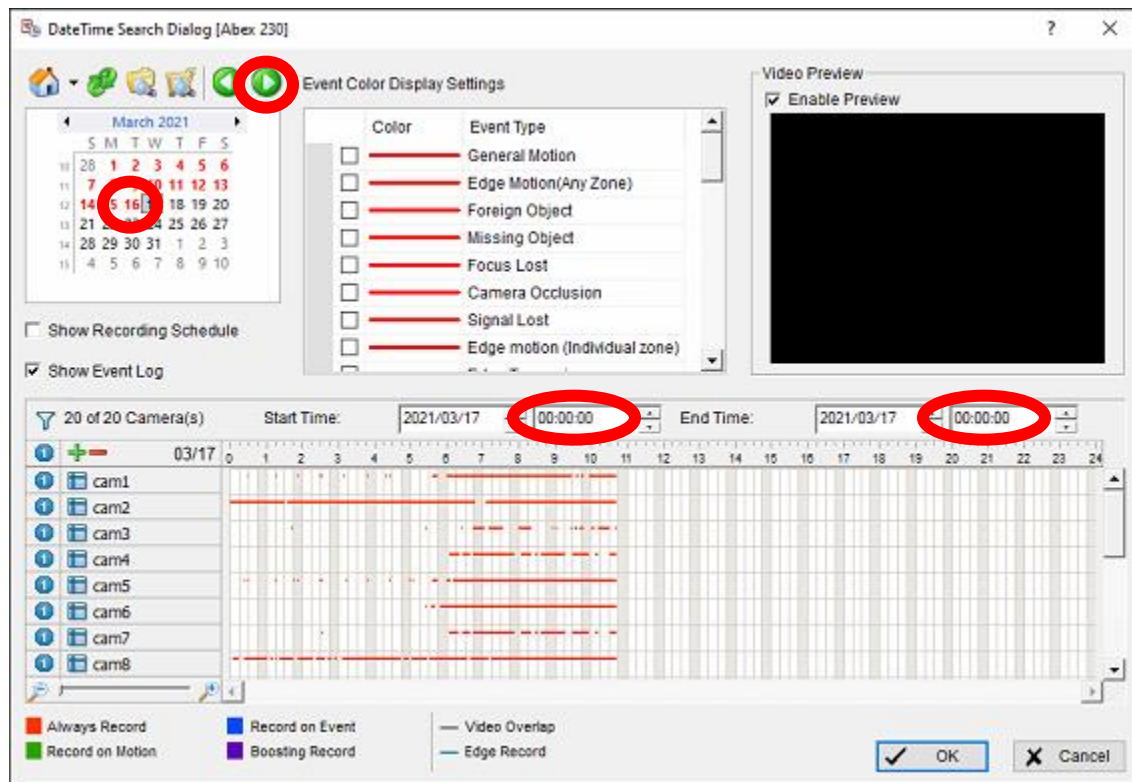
DateTime Search Dialog [Abex 230]

?

Event Color Display Settings

March 2021

| | S | M | T | W | T | F | S |
|---|---|---|---|---|---|---|---|
| 10 | 28 | 1 | 2 | 3 | 4 | 5 | 6 |
| 11 | 7 | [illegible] | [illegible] | 10 | 11 | 12 | 13 |
| 12 | 14 | 15 | 16 | 17 | 18 | 19 | 20 |
| 13 | 21 | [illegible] | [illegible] | 24 | 25 | 26 | 27 |
| 14 | 28 | 29 | 30 | 31 | 1 | 2 | 3 |
| 15 | 4 | 5 | 6 | 7 | 8 | 9 | 10 |

| Color | Event Type |
|---|---|
| | General Motion |
| | Edge Motion(Any Zone) |
| | Foreign Object |
| | Missing Object |
| | Focus Lost |
| | Camera Occlusion |
| | Signal Lost |
| | Edge motion (Individual zone) |

Video Preview
Enable Preview

Show Recording Schedule
Show Event Log

20 of 20 Camera(s) Start Time: 2021/03/17 00:00:00 End Time: 2021/03/17 00:00:00

03/17 0 1 2 3 4 5 6 7 8 9 10 11 12 13 14 15 16 17 18 19 20 21 22 23 24

cam1
cam2
cam3
cam4
cam5
cam6
cam7
cam8

Always Record
Record on Motion
Record on Event
Boosting Record
Video Overlap
Edge Record

OK
Cancel